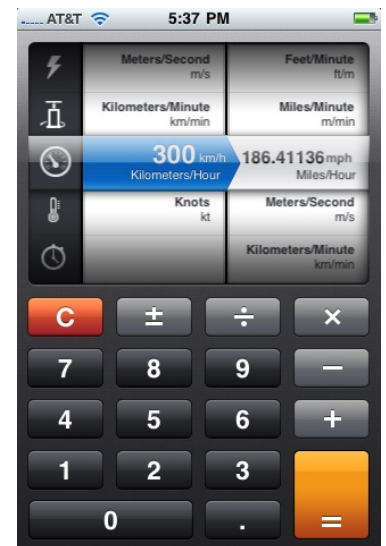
..... AT&T 5:37 PM

Meters/Second
m/s

Feet/Minute
ft/m

Kilometers/Minute
km/min

Miles/Minute
m/min

300 km/h
Kilometers/Hour

186.41136 mph
Miles/Hour

Knots
kt

Meters/Second
m/s

Kilometers/Minute
km/min

C ± ÷ ×
7 8 9 −
4 5 6 +
1 2 3
0 . =